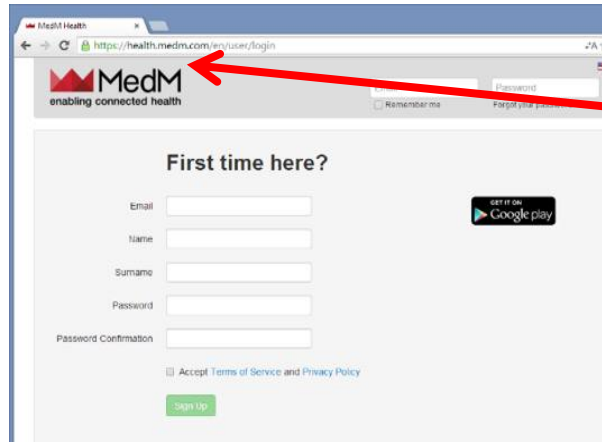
MedM Health ×

https://health.medm.com/en/user/login

MedM
enabling connected health

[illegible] Password

Remember me Forgot your password

First time here?

Email

Name

Surname

Password

Password Confirmation

Accept Terms of Service and Privacy Policy

Sign Up

GET IT ON
Google play